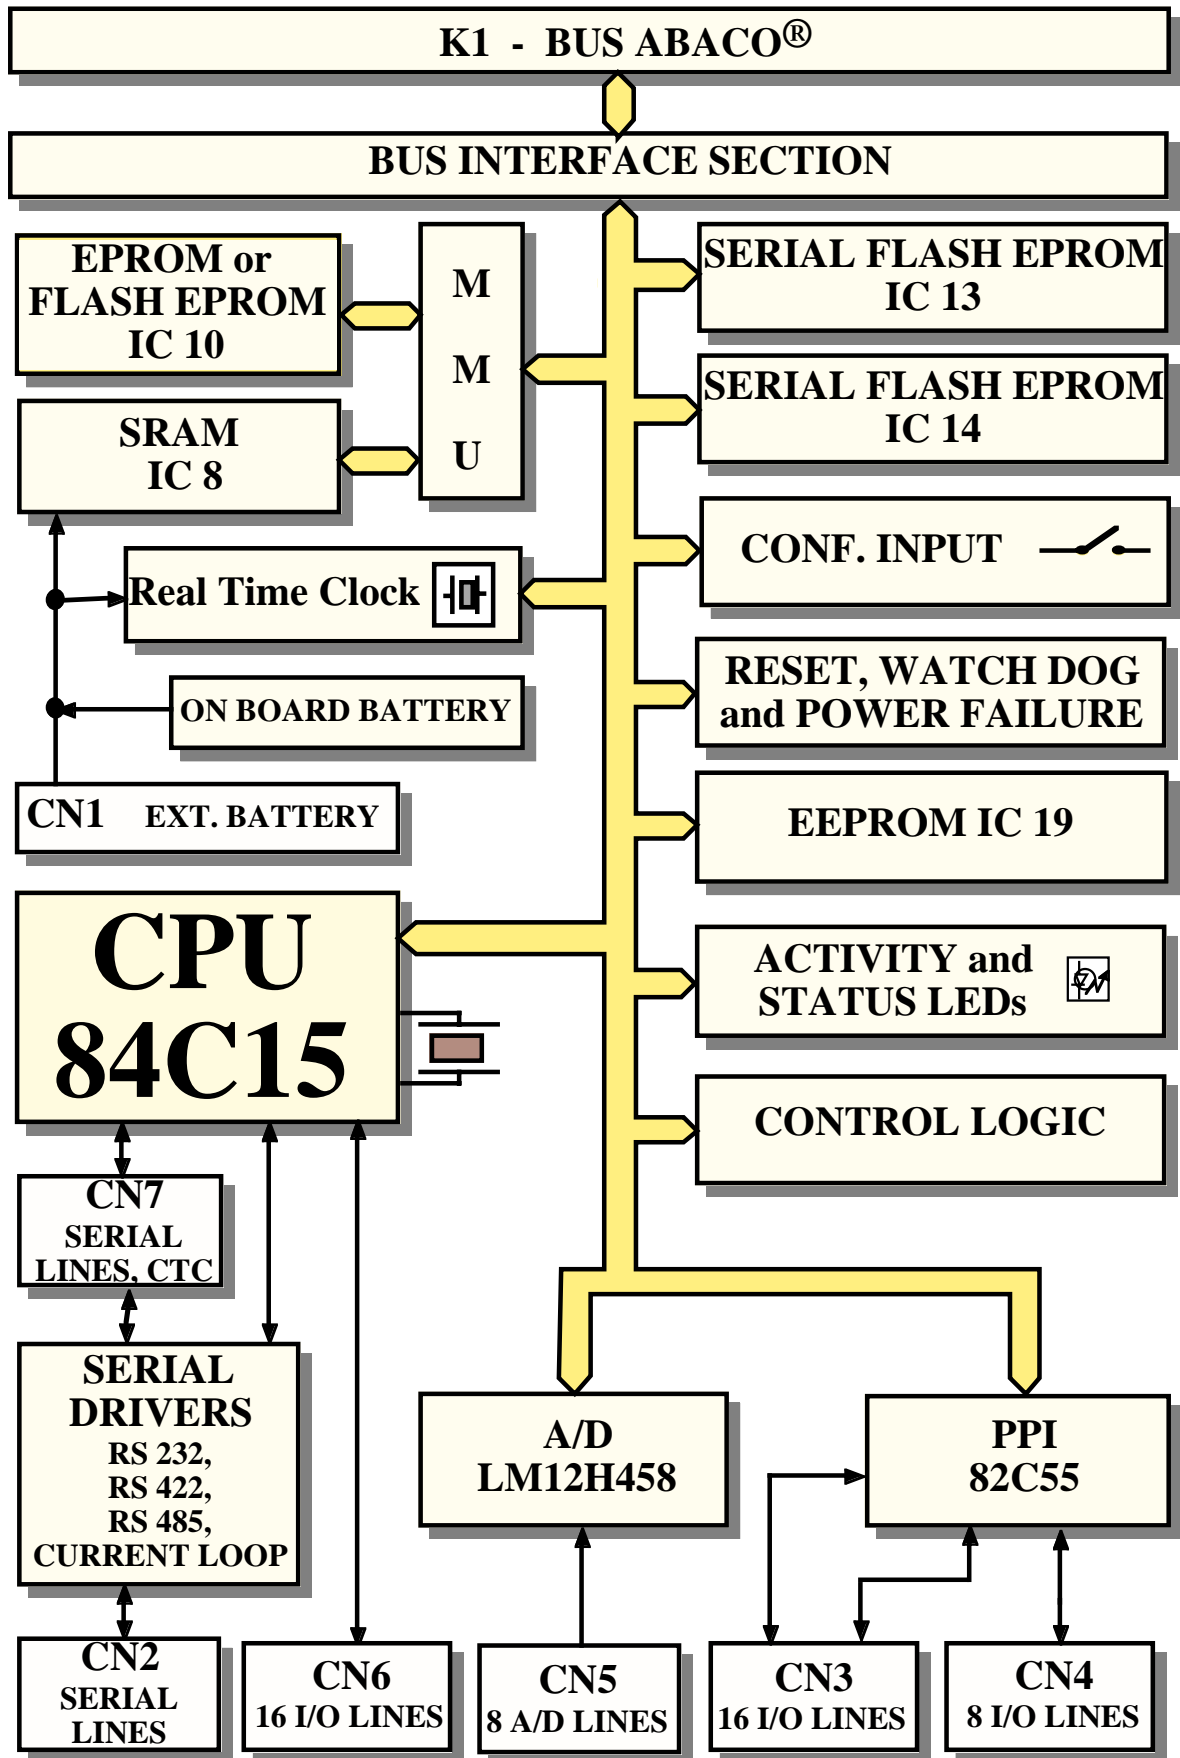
K1 - BUS ABACO®

BUS INTERFACE SECTION

EPROM or FLASH EPROM IC 10

M M U

SRAM IC 8

SERIAL FLASH EPROM IC 13

SERIAL FLASH EPROM IC 14

CONF. INPUT

Real Time Clock

ON BOARD BATTERY

RESET, WATCH DOG and POWER FAILURE

CN1 EXT. BATTERY

EEPROM IC 19

CPU 84C15

ACTIVITY and STATUS LEDs

CONTROL LOGIC

CN7 SERIAL LINES, CTC

SERIAL DRIVERS RS 232, RS 422, RS 485, CURRENT LOOP

A/D LM12H458

PPI 82C55

CN2 SERIAL LINES

CN6 16 I/O LINES

CN5 8 A/D LINES

CN3 16 I/O LINES

CN4 8 I/O LINES